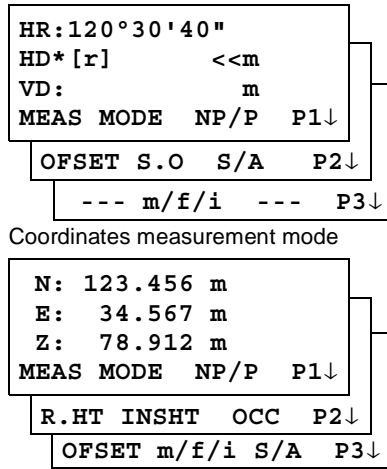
HR:120°30'40"
HD*[r] <<m
VD: m
MEAS MODE NP/P P1↓

OFSET S.O S/A P2↓

--- m/f/i --- P3↓

Coordinates measurement mode

N: 123.456 m
E: 34.567 m
Z: 78.912 m
MEAS MODE NP/P P1↓

R.HT INSHT OCC P2↓

OFSET m/f/i S/A P3↓